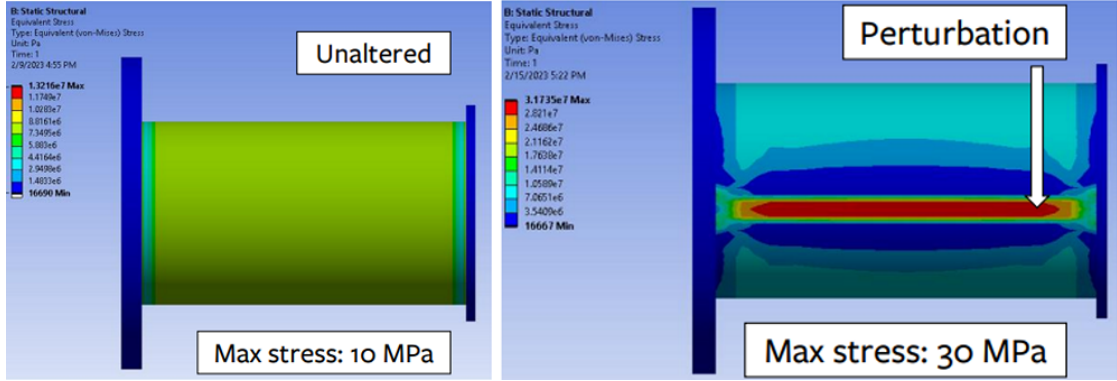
B: Static Structural
Equivalent Stress
Type: Equivalent (von-Mises) Stress
Unit: Pa
Time: 1
2/9/2023 4:55 PM

1.3216e7 Max
1.1749e7
1.0283e7
8.8161e6
7.3495e6
5.883e6
4.4164e6
2.9498e6
1.4833e6
16690 Min

Unaltered

Max stress: 10 MPa

B: Static Structural
Equivalent Stress
Type: Equivalent (von-Mises) Stress
Unit: Pa
Time: 1
2/15/2023 5:22 PM

3.1735e7 Max
2.821e7
2.4686e7
2.1162e7
1.7638e7
1.4114e7
1.0589e7
7.0651e6
3.5409e6
16667 Min

Perturbation

Max stress: 30 MPa